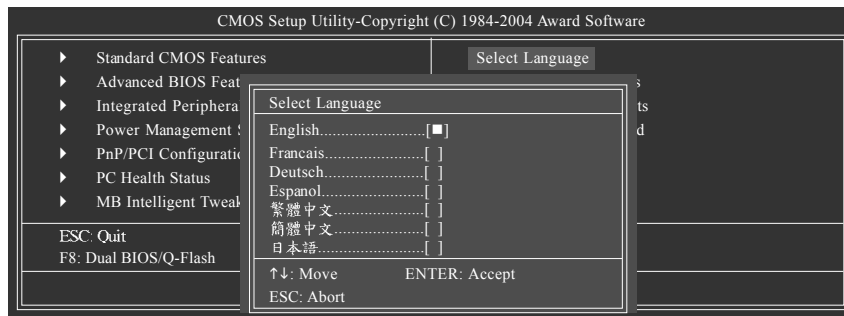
CMOS Setup Utility-Copyright (C) 1984-2004 Award Software

▶ Standard CMOS Features
▶ Advanced BIOS Feat
▶ Integrated Periphera
▶ Power Management
▶ PnP/PCI Configuratio
▶ PC Health Status
▶ MB Intelligent Tweak

ESC: Quit
F8: Dual BIOS/Q-Flash

Select Language
s
ts
d

Select Language
English..........................[■]
Francais.......................[ ]
Deutsch........................[ ]
Espanol........................[ ]
繁體中文.....................[ ]
簡體中文.....................[ ]
日本語.........................[ ]

↑↓: Move ENTER: Accept
ESC: Abort